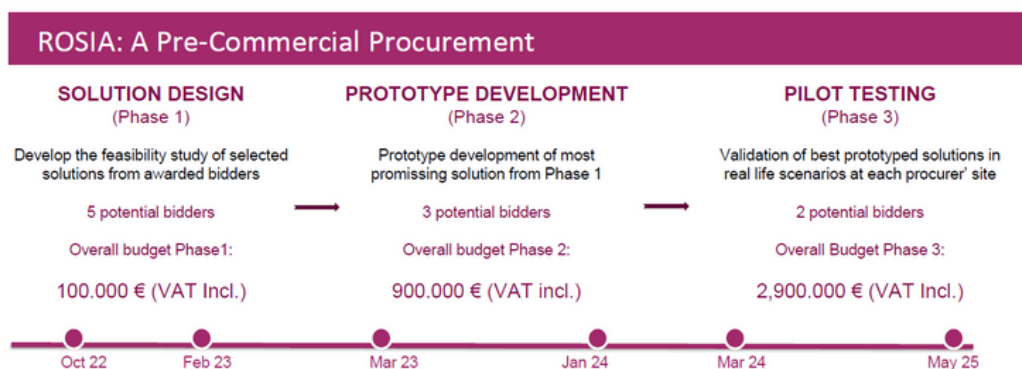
ROSIA: A Pre-Commercial Procurement

SOLUTION DESIGN
(Phase 1)

Develop the feasibility study of selected solutions from awarded bidders

5 potential bidders

Overall budget Phase1:

100.000 € (VAT Incl.)

PROTOTYPE DEVELOPMENT
(Phase 2)

Prototype development of most promissing solution from Phase 1

3 potential bidders

Overall budget Phase 2:

900.000 € (VAT incl.)

PILOT TESTING
(Phase 3)

Validation of best prototyped solutions in real life scenarios at each procurer' site

2 potential bidders

Overall Budget Phase 3:

2,900.000 € (VAT Incl.)

Oct 22
Feb 23
Mar 23
Jan 24
Mar 24
May 25